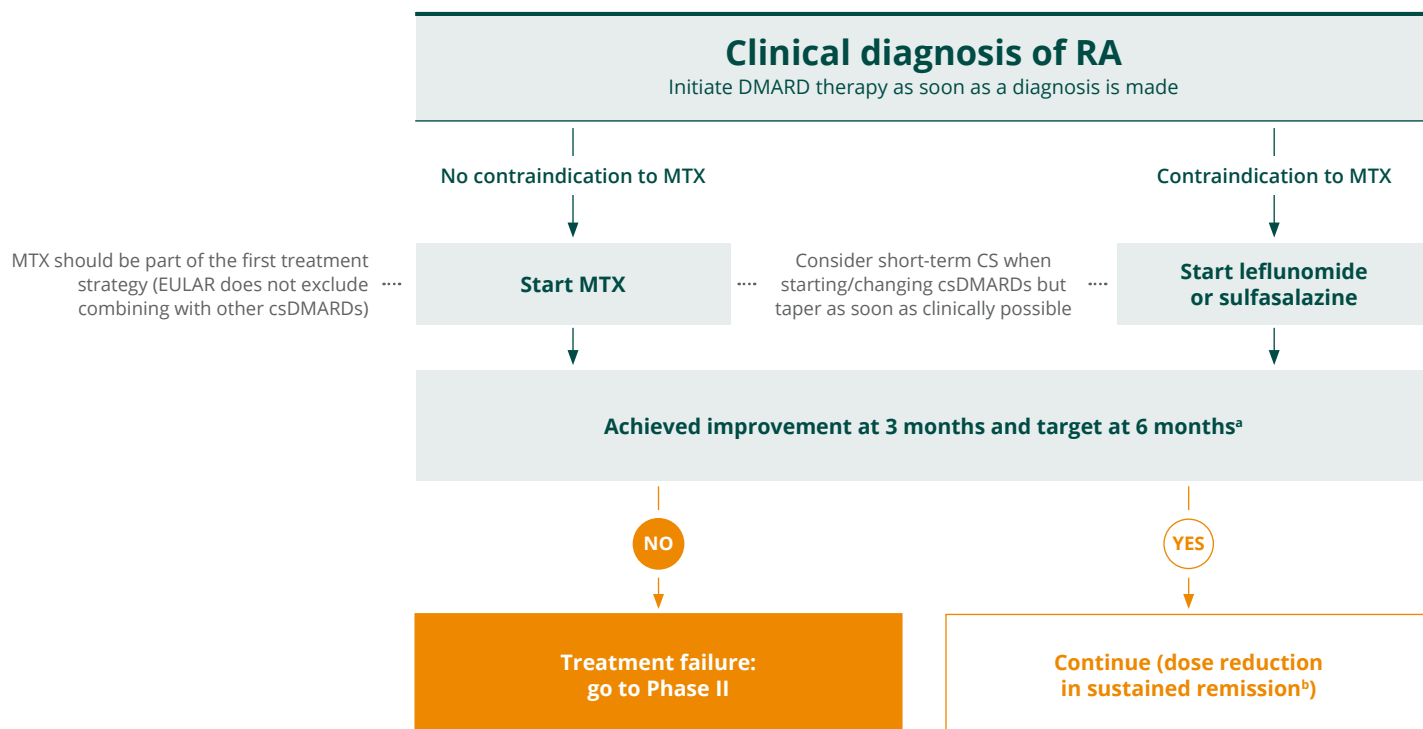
Clinical diagnosis of RA
Initiate DMARD therapy as soon as a diagnosis is made

No contraindication to MTX

Contraindication to MTX

MTX should be part of the first treatment strategy (EULAR does not exclude combining with other csDMARDs)

Start MTX

Consider short-term CS when starting/changing csDMARDs but taper as soon as clinically possible

Start leflunomide or sulfasalazine

Achieved improvement at 3 months and target at 6 months$^{a}$

NO

YES

Treatment failure: go to Phase II

Continue (dose reduction in sustained remission$^{b}$)